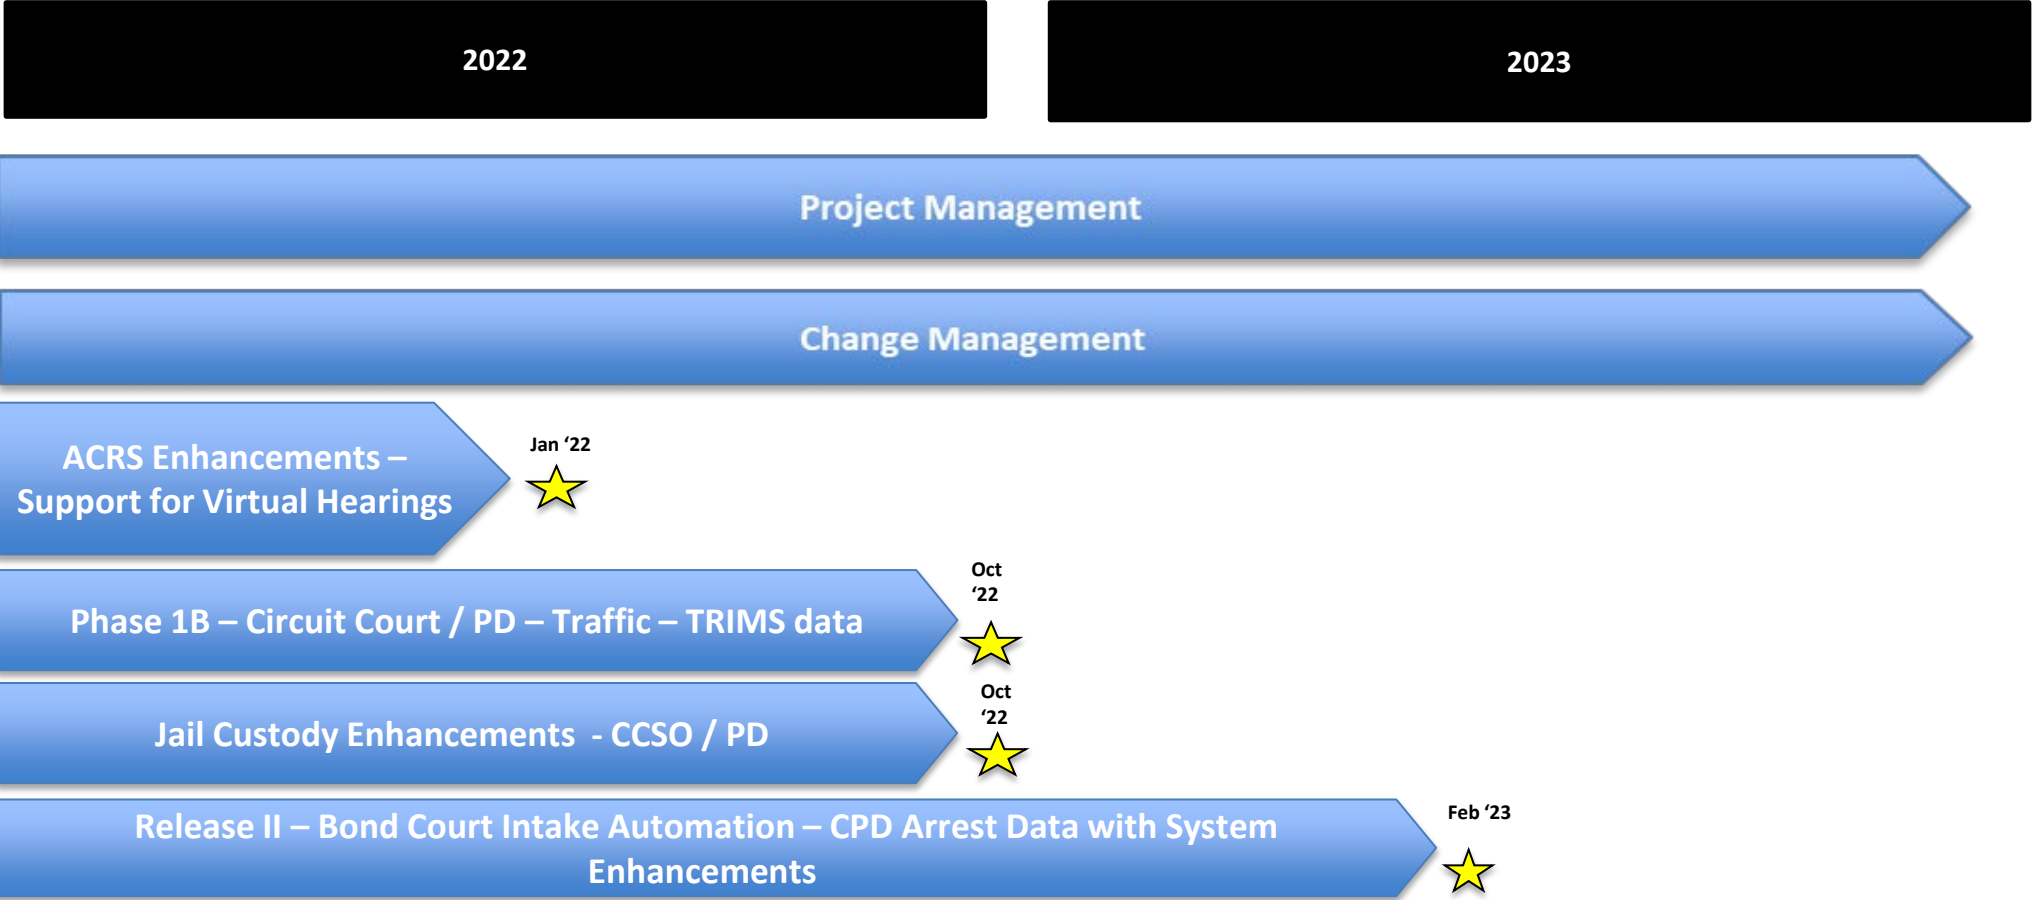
2022

2023

Project Management

Change Management

ACRS Enhancements – Support for Virtual Hearings

Jan ‘22

Phase 1B – Circuit Court / PD – Traffic – TRIMS data

Oct ‘22

Jail Custody Enhancements - CCSO / PD

Oct ‘22

Release II – Bond Court Intake Automation – CPD Arrest Data with System Enhancements

Feb ‘23